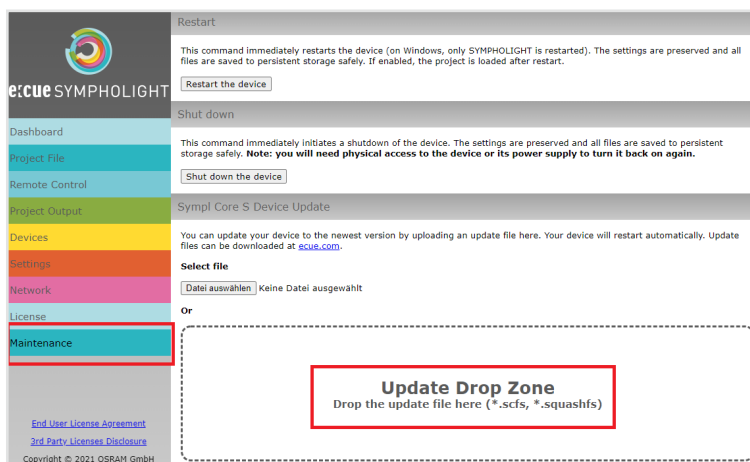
e:cue SYMPHOLIGHT

Dashboard
Project File
Remote Control
Project Output
Devices
Settings
Network
License
Maintenance

End User License Agreement
3rd Party Licenses Disclosure
Copyright © 2021 OSRAM GmbH

Restart

This command immediately restarts the device (on Windows, only SYMPHOLIGHT is restarted). The settings are preserved and all files are saved to persistent storage safely. If enabled, the project is loaded after restart.

Restart the device

Shut down

This command immediately initiates a shutdown of the device. The settings are preserved and all files are saved to persistent storage safely. **Note: you will need physical access to the device or its power supply to turn it back on again.**

Shut down the device

Sympl Core S Device Update

You can update your device to the newest version by uploading an update file here. Your device will restart automatically. Update files can be downloaded at ecue.com.

**Select file**

Datei auswählen Keine Datei ausgewählt

**Or**

**Update Drop Zone**
**Drop the update file here (*.scfs, *.squashfs)**